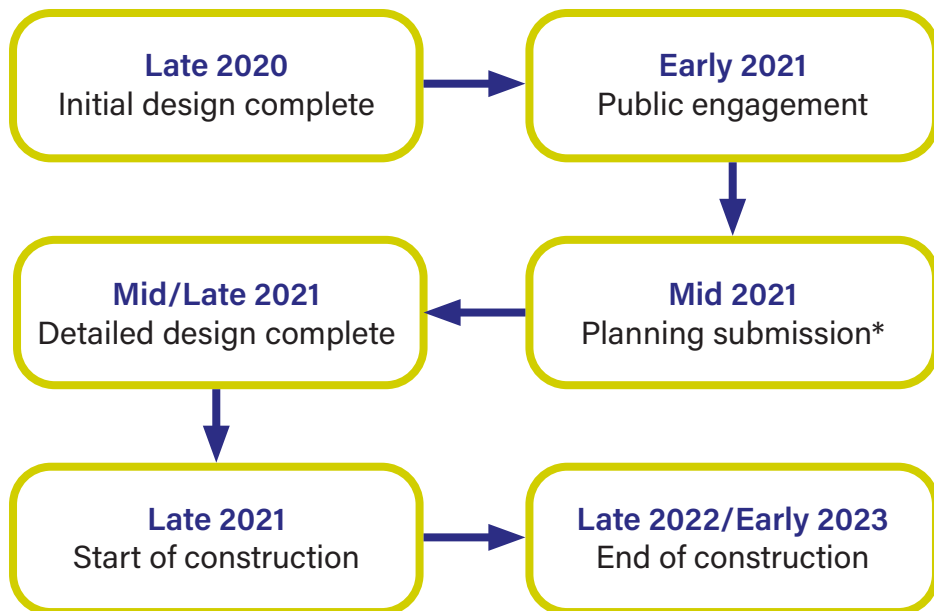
**Late 2020**
Initial design complete

**Early 2021**
Public engagement

**Mid 2021**
Planning submission*

**Mid/Late 2021**
Detailed design complete

**Late 2021**
Start of construction

**Late 2022/Early 2023**
End of construction